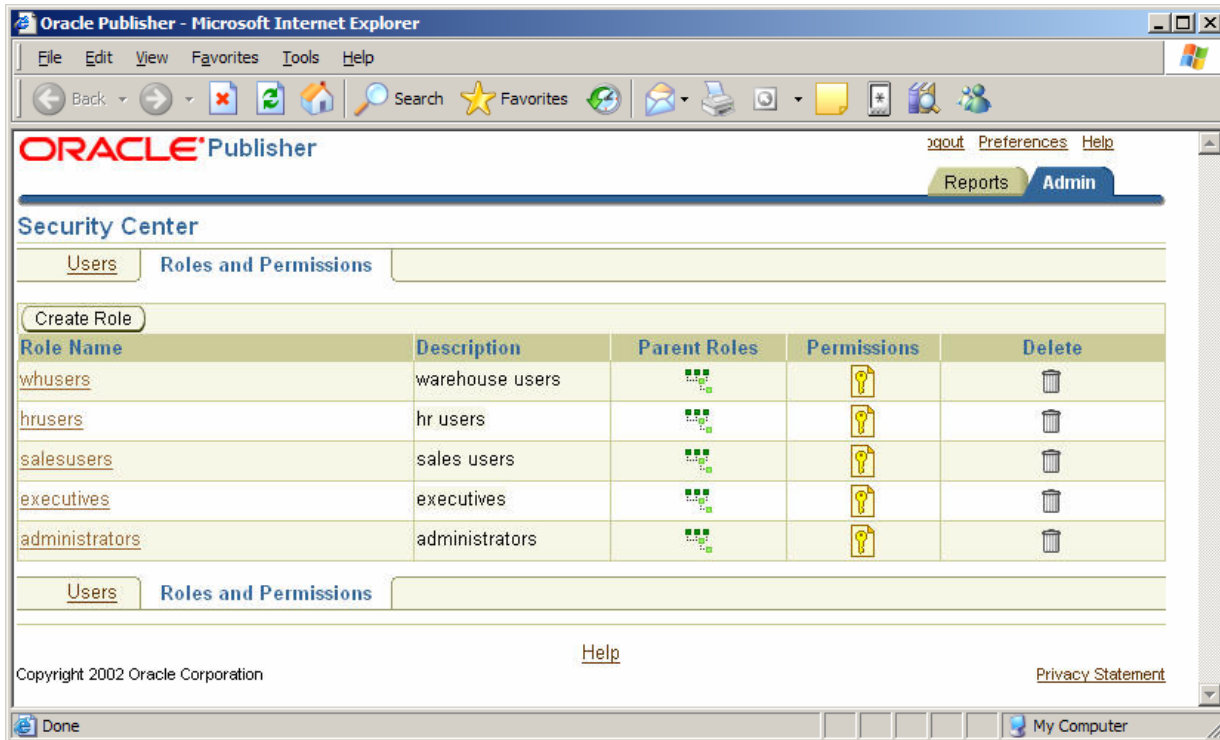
Oracle Publisher - Microsoft Internet Explorer

File Edit View Favorites Tools Help

Back Search Favorites

ORACLE Publisher

ogout Preferences Help

Reports Admin

Security Center

Users Roles and Permissions

Create Role

| Role Name | Description | Parent Roles | Permissions | Delete |
|---|---|---|---|---|
| whusers | warehouse users | | | |
| hrusers | hr users | | | |
| salesusers | sales users | | | |
| executives | executives | | | |
| administrators | administrators | | | |

Users Roles and Permissions

Help

Copyright 2002 Oracle Corporation

Privacy Statement

Done

My Computer